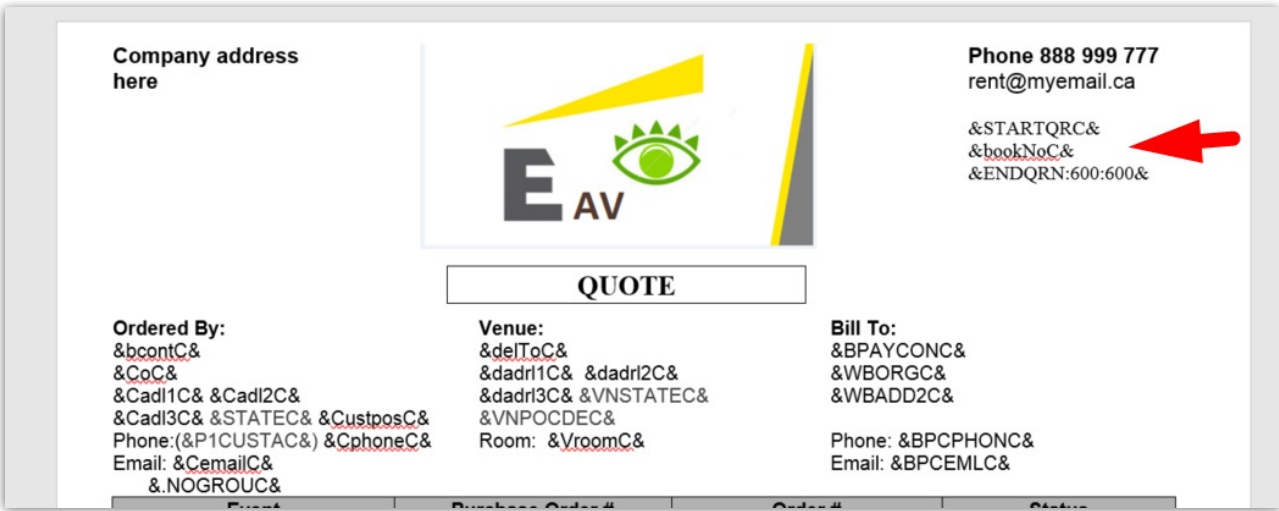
Company address here

E AV

Phone 888 999 777
rent@myemail.ca

&STARTQRC&
&bookNoC&
&ENDQRN:600:600&

QUOTE

Ordered By:
&bcontC&
&CoC&
&Cadl1C& &Cadl2C&
&Cadl3C& &STATEC& &CustposC&
Phone:(&P1CUSTAC&) &CphoneC&
Email: &CemailC&
&.NOGROUC&

Venue:
&delToC&
&dadrl1C& &dadrl2C&
&dadrl3C& &VNSTATEC&
&VNPOCDEC&
Room: &VroomC&

Bill To:
&BPAYCONC&
&WBORGC&
&WBADD2C&

Phone: &BPCPHONC&
Email: &BPCEMLC&

| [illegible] | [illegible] | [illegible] | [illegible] |
|---|---|---|---|